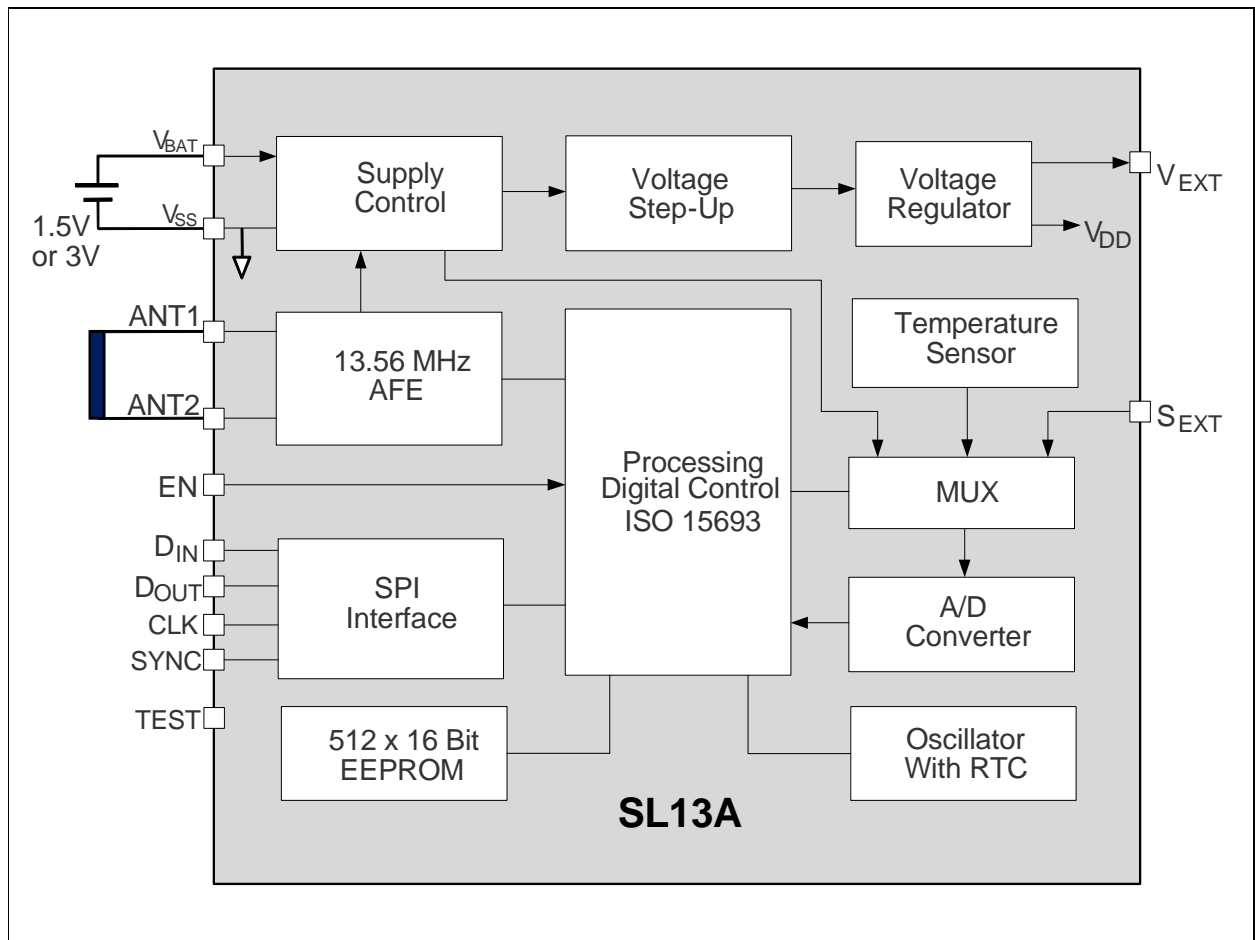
$V_{BAT}$

$V_{SS}$

1.5V or 3V

Supply Control

Voltage Step-Up

Voltage Regulator

$V_{EXT}$

$V_{DD}$

ANT1

ANT2

13.56 MHz AFE

Temperature Sensor

$S_{EXT}$

EN

Processing Digital Control ISO 15693

MUX

$D_{IN}$

$D_{OUT}$

CLK

SYNC

SPI Interface

A/D Converter

TEST

512 x 16 Bit EEPROM

Oscillator With RTC

SL13A